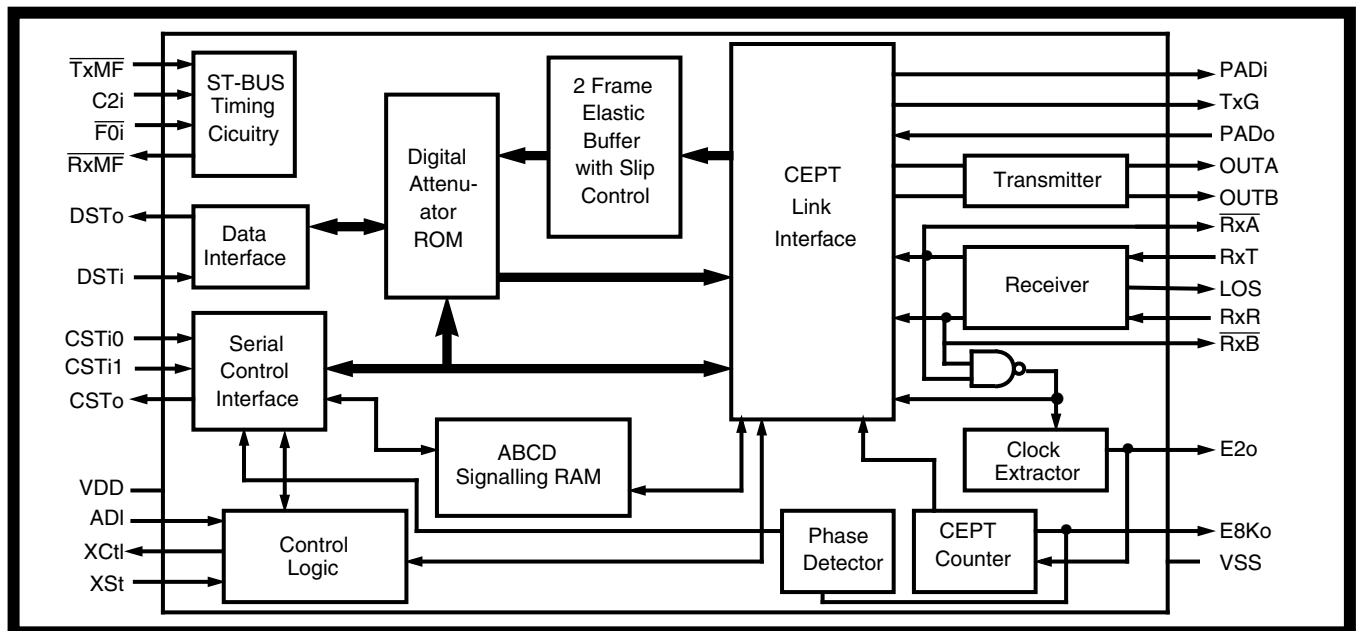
$\overline{TxMF}$
C2i
$\overline{F0i}$
$\overline{RxMF}$
DSTo
DSTi
CSTi0
CSTi1
CSTo
VDD
ADI
XCtl
XSt

ST-BUS Timing Cicuitry

Data Interface

Serial Control Interface

Control Logic

Digital Attenuator ROM

2 Frame Elastic Buffer with Slip Control

ABCD Signalling RAM

CEPT Link Interface

Phase Detector

CEPT Counter

Transmitter

Receiver

Clock Extractor

PADi
TxG
PADo
OUTA
OUTB
$\overline{RxA}$
RxT
LOS
RxR
$\overline{RxB}$
E2o
E8Ko
VSS